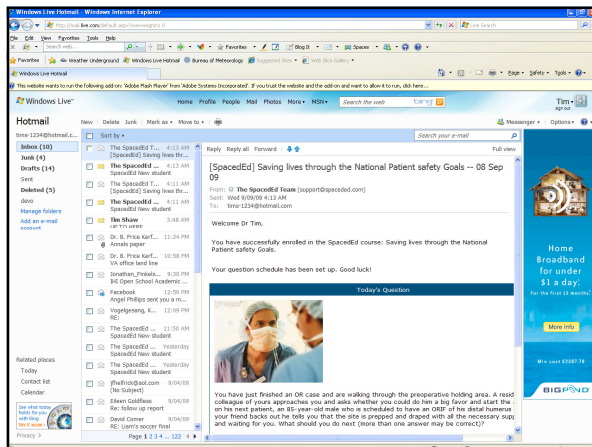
Windows Live Hotmail - Windows Internet Explorer

http://bl.mail.live.com/default.aspx?n=nssign=1.0

Live Search

File Edit View Favorites Tools Help

Search web

Favorites

Blog It

Spaces

Favorites

Weather Underground

Windows Live Hotmail

Bureau of Meteorology

Suggested Sites

Web Slice Gallery

Windows Live Hotsmail

Page

Safety

Tools

This website wants to run the following add-on: 'Adobe Flash Player' from 'Adobe Systems Incorporated'. If you trust the website and the add-on and want to allow it to run, click here...

Windows Live™

Home Profile People Mail Photos More MSN

Search the web

bing

Tim
sign out

Hotmail

New Delete Junk Mark as Move to

Messenger Options

tims-1234@hotmail.c...

Sort by

Search your e-mail

Inbox (10)

Junk (4)

Drafts (14)

Sent

Deleted (5)

devo

Manage folders

Add an e-mail account

The SpacedEd T... 4:13 AM
[SpacedEd] Saving lives thr...

The SpacedEd ... 4:13 AM
SpacedEd New student

The SpacedEd ... 4:11 AM
[SpacedEd] Saving lives thr...

The SpacedEd ... 4:11 AM
SpacedEd New student

Tim Shaw 3:48 AM

Dr. B. Price Kerf... 11:24 PM
Annals paper

Dr. B. Price Kerf... 10:58 PM
VA office land line

Jonathan_Finkels... 9:30 PM
[H] Open School Academic ...

Facebook 12:50 PM
Angel Phillips sent you a m...

Vogelgesang, K... 12:37 PM
RE:

The SpacedEd ... 11:50 AM
SpacedEd New student

The SpacedEd ... Yesterday
SpacedEd New student

The SpacedEd ... Yesterday
SpacedEd New student

jfhellrick@aol.com 9/04/09
(No Subject)

Eileen Goldfless 9/04/09
Re: follow up report

David Comer 9/04/09
RE: Liam's soccer final

Page 1 2 3 4 ... 122

Related places

Today

Contact list

Calendar

Privacy

Reply Reply all Forward

Full view

[SpacedEd] Saving lives through the National Patient safety Goals -- 08 Sep 09

From: The SpacedEd Team (support@spaced.com)
Sent: Wed 9/09/09 4:13 AM
To: tims-1234@hotmail.com

Welcome Dr Tim,

You have successfully enrolled in the SpacedEd course: Saving lives through the National Patient safety Goals.

Your question schedule has been set up. Good luck!

Today's Question

You have just finished an OR case and are walking through the preoperative holding area. A resid colleague of yours approaches you and asks whether you could do him a big favor and start the on his next patient, an 85-year-old male who is scheduled to have an ORIF of his distal humerus your friend backs out he tells you that the site is prepped and draped with all the necessary supp and waiting for you. What should you do next (more than one answer may be correct)?

Home Broadband for under $1 a day.

More Info

BIGPOND